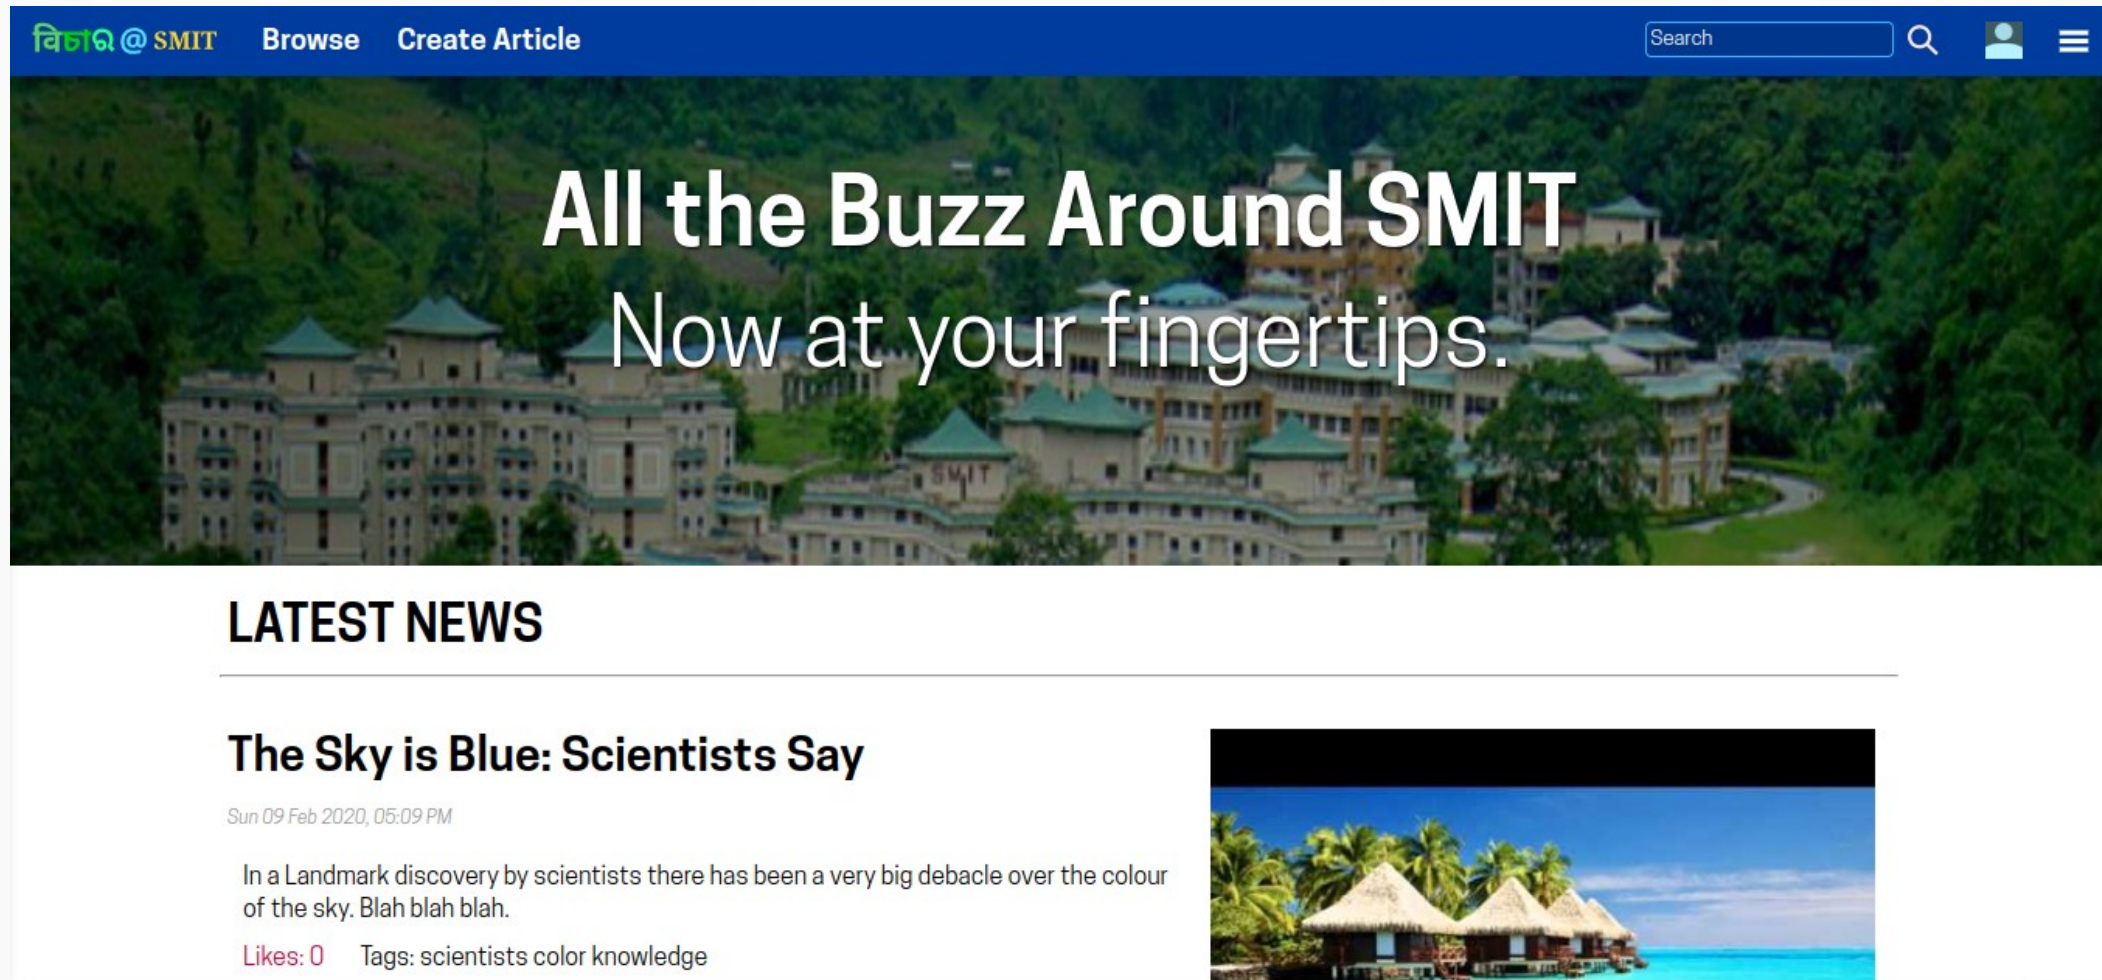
বিচার @ SMIT Browse Create Article

Search

All the Buzz Around SMIT
Now at your fingertips.

SMIT

LATEST NEWS

The Sky is Blue: Scientists Say

Sun 09 Feb 2020, 05:09 PM

In a Landmark discovery by scientists there has been a very big debacle over the colour of the sky. Blah blah blah.

Likes: 0 Tags: scientists color knowledge